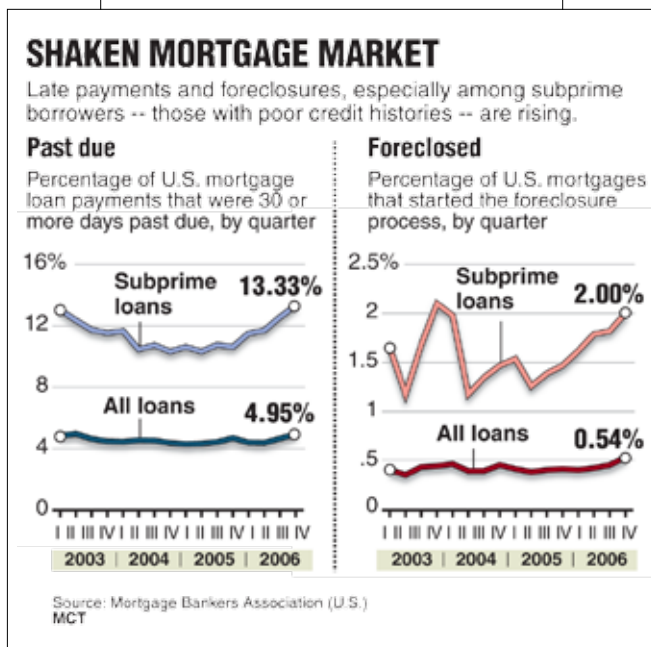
SHAKEN MORTGAGE MARKET

Late payments and foreclosures, especially among subprime borrowers -- those with poor credit histories -- are rising.

Past due

Percentage of U.S. mortgage loan payments that were 30 or more days past due, by quarter

16%
12
8
4
0

Subprime loans
13.33%
All loans
4.95%

I II III IV I II III IV I II III IV I II III IV
2003 | 2004 | 2005 | 2006

Foreclosed

Percentage of U.S. mortgages that started the foreclosure process, by quarter

2.5%
2
1.5
1
.5
0

Subprime loans
2.00%
All loans
0.54%

I II III IV I II III IV I II III IV I II III IV
2003 | 2004 | 2005 | 2006

Source: Mortgage Bankers Association (U.S.)
MCT